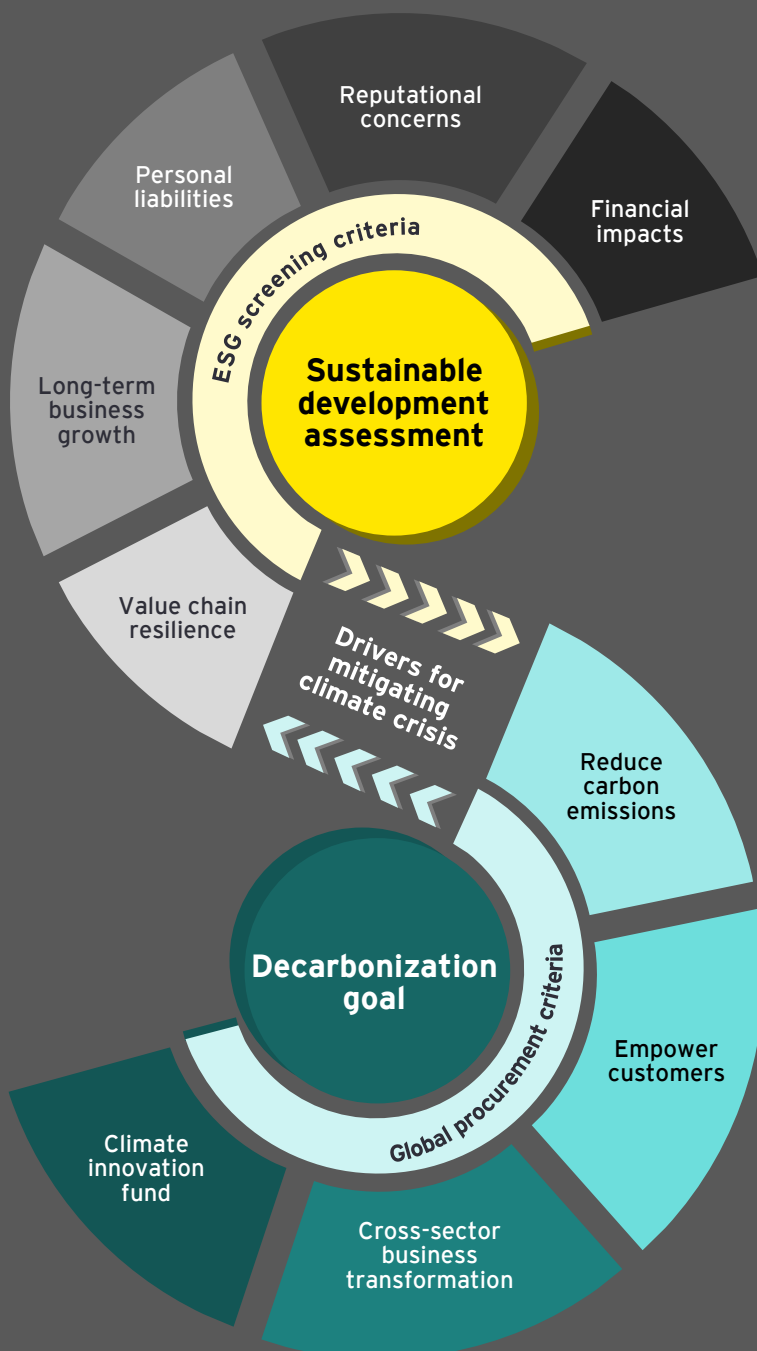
Reputational concerns

Personal liabilities

Financial impacts

ESG screening criteria

Sustainable development assessment

Long-term business growth

Value chain resilience

Drivers for mitigating climate crisis

Reduce carbon emissions

Decarbonization goal

Global procurement criteria

Empower customers

Climate innovation fund

Cross-sector business transformation